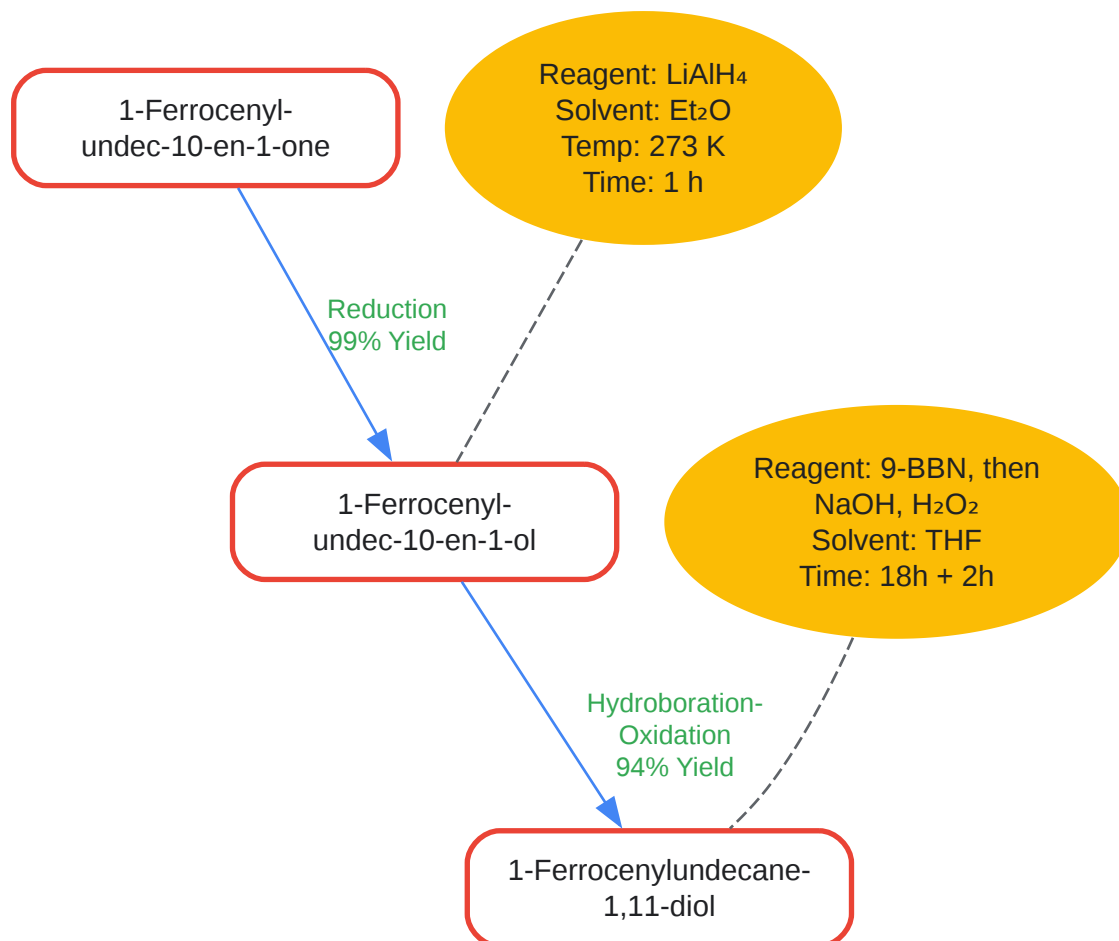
1-Ferrocenyl-undec-10-en-1-one

Reagent: $LiAlH_4$
Solvent: $Et_2O$
Temp: 273 K
Time: 1 h

Reduction
99% Yield

1-Ferrocenyl-undec-10-en-1-ol

Reagent: 9-BBN, then NaOH, $H_2O_2$
Solvent: THF
Time: 18h + 2h

Hydroboration-Oxidation
94% Yield

1-Ferrocenylundecane-1,11-diol